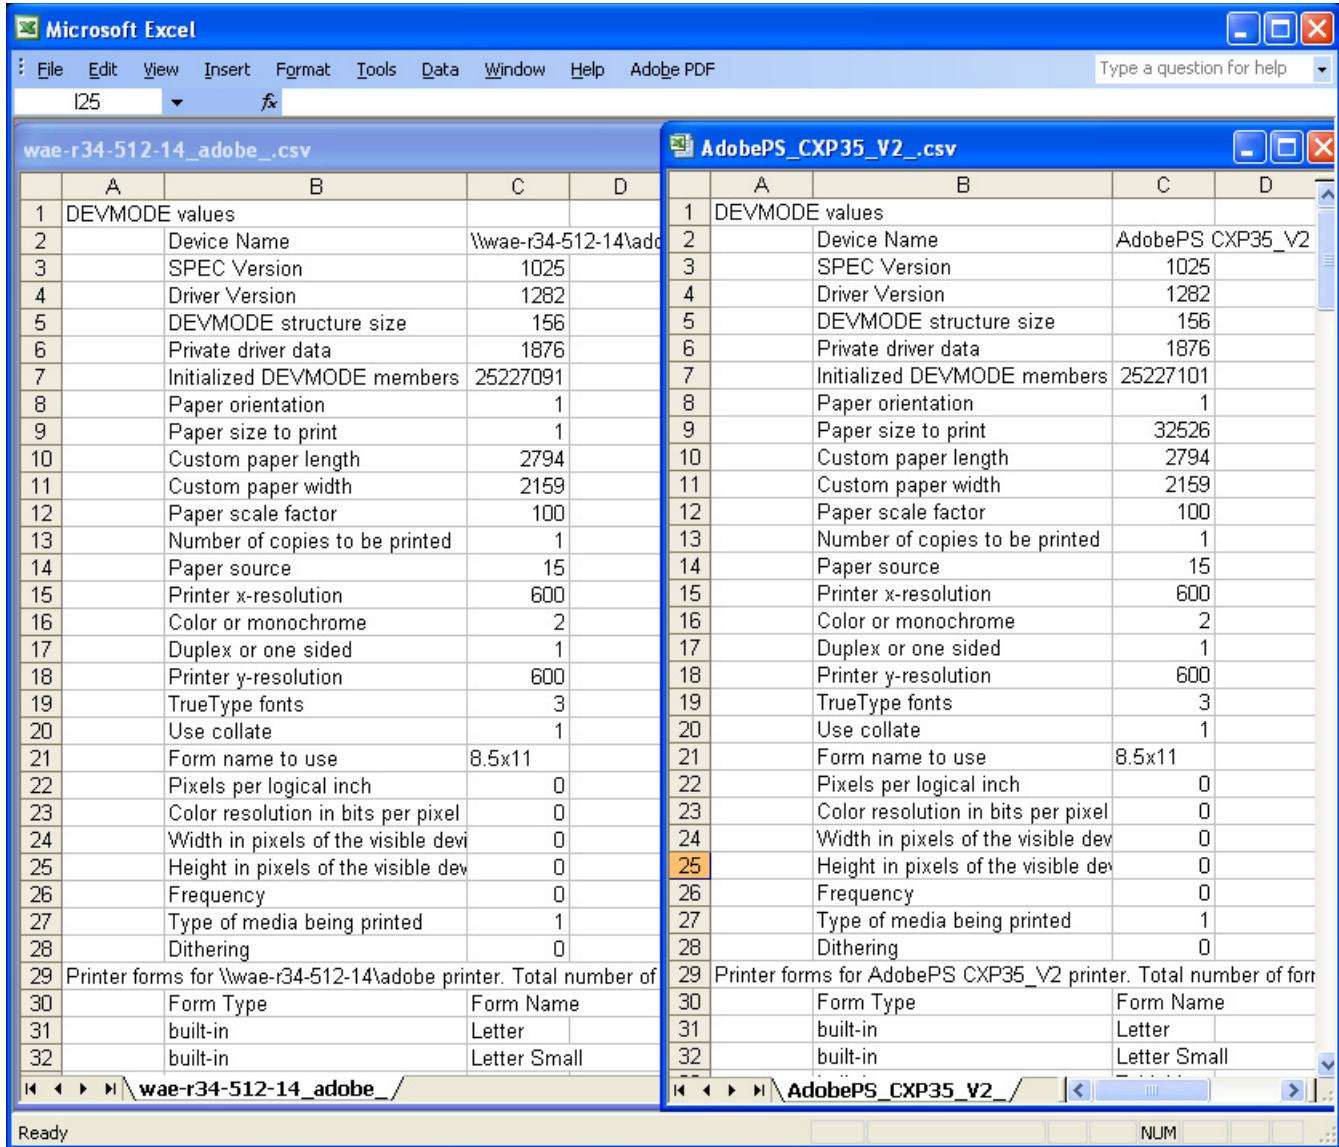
Microsoft Excel

File Edit View Insert Format Tools Data Window Help Adobe PDF

Type a question for help

I25 $f_x$

wae-r34-512-14_adobe_.csv

| | A | B | C | D |
|---|---|---|---|---|
| 1 | DEVMODE values | | | |
| 2 | | Device Name | \\wae-r34-512-14\ado | |
| 3 | | SPEC Version | 1025 | |
| 4 | | Driver Version | 1282 | |
| 5 | | DEVMODE structure size | 156 | |
| 6 | | Private driver data | 1876 | |
| 7 | | Initialized DEVMODE members | 25227091 | |
| 8 | | Paper orientation | 1 | |
| 9 | | Paper size to print | 1 | |
| 10 | | Custom paper length | 2794 | |
| 11 | | Custom paper width | 2159 | |
| 12 | | Paper scale factor | 100 | |
| 13 | | Number of copies to be printed | 1 | |
| 14 | | Paper source | 15 | |
| 15 | | Printer x-resolution | 600 | |
| 16 | | Color or monochrome | 2 | |
| 17 | | Duplex or one sided | 1 | |
| 18 | | Printer y-resolution | 600 | |
| 19 | | TrueType fonts | 3 | |
| 20 | | Use collate | 1 | |
| 21 | | Form name to use | 8.5x11 | |
| 22 | | Pixels per logical inch | 0 | |
| 23 | | Color resolution in bits per pixel | 0 | |
| 24 | | Width in pixels of the visible devi | 0 | |
| 25 | | Height in pixels of the visible dev | 0 | |
| 26 | | Frequency | 0 | |
| 27 | | Type of media being printed | 1 | |
| 28 | | Dithering | 0 | |
| 29 | Printer forms for \\wae-r34-512-14\adobe printer. Total number of | | | |
| 30 | | Form Type | Form Name | |
| 31 | | built-in | Letter | |
| 32 | | built-in | Letter Small | |

wae-r34-512-14_adobe_

AdobePS_CXP35_V2_.csv

| | A | B | C | D |
|---|---|---|---|---|
| 1 | DEVMODE values | | | |
| 2 | | Device Name | AdobePS CXP35_V2 | |
| 3 | | SPEC Version | 1025 | |
| 4 | | Driver Version | 1282 | |
| 5 | | DEVMODE structure size | 156 | |
| 6 | | Private driver data | 1876 | |
| 7 | | Initialized DEVMODE members | 25227101 | |
| 8 | | Paper orientation | 1 | |
| 9 | | Paper size to print | 32526 | |
| 10 | | Custom paper length | 2794 | |
| 11 | | Custom paper width | 2159 | |
| 12 | | Paper scale factor | 100 | |
| 13 | | Number of copies to be printed | 1 | |
| 14 | | Paper source | 15 | |
| 15 | | Printer x-resolution | 600 | |
| 16 | | Color or monochrome | 2 | |
| 17 | | Duplex or one sided | 1 | |
| 18 | | Printer y-resolution | 600 | |
| 19 | | TrueType fonts | 3 | |
| 20 | | Use collate | 1 | |
| 21 | | Form name to use | 8.5x11 | |
| 22 | | Pixels per logical inch | 0 | |
| 23 | | Color resolution in bits per pixel | 0 | |
| 24 | | Width in pixels of the visible dev | 0 | |
| 25 | | Height in pixels of the visible dev | 0 | |
| 26 | | Frequency | 0 | |
| 27 | | Type of media being printed | 1 | |
| 28 | | Dithering | 0 | |
| 29 | Printer forms for AdobePS CXP35_V2 printer. Total number of forr | | | |
| 30 | | Form Type | Form Name | |
| 31 | | built-in | Letter | |
| 32 | | built-in | Letter Small | |

AdobePS_CXP35_V2_

Ready NUM